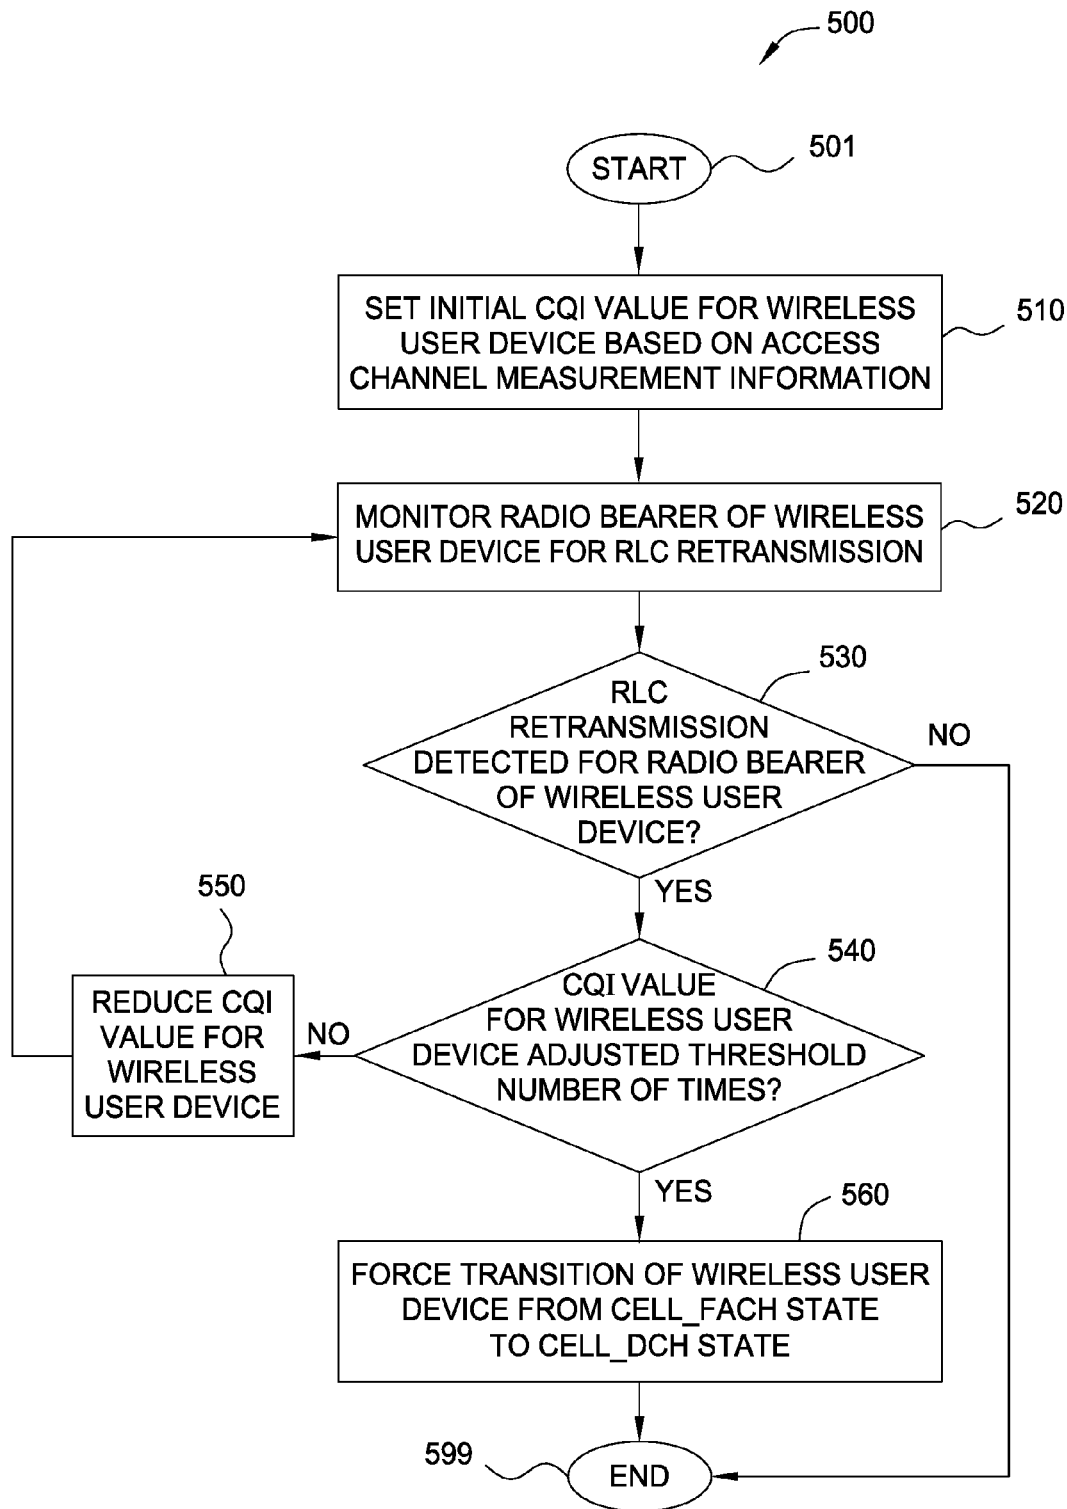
500

START 501

SET INITIAL CQI VALUE FOR WIRELESS USER DEVICE BASED ON ACCESS CHANNEL MEASUREMENT INFORMATION 510

MONITOR RADIO BEARER OF WIRELESS USER DEVICE FOR RLC RETRANSMISSION 520

530

RLC RETRANSMISSION DETECTED FOR RADIO BEARER OF WIRELESS USER DEVICE?

NO

YES

550

540

REDUCE CQI VALUE FOR WIRELESS USER DEVICE

NO

CQI VALUE FOR WIRELESS USER DEVICE ADJUSTED THRESHOLD NUMBER OF TIMES?

YES

560

FORCE TRANSITION OF WIRELESS USER DEVICE FROM CELL_FACH STATE TO CELL_DCH STATE

599

END